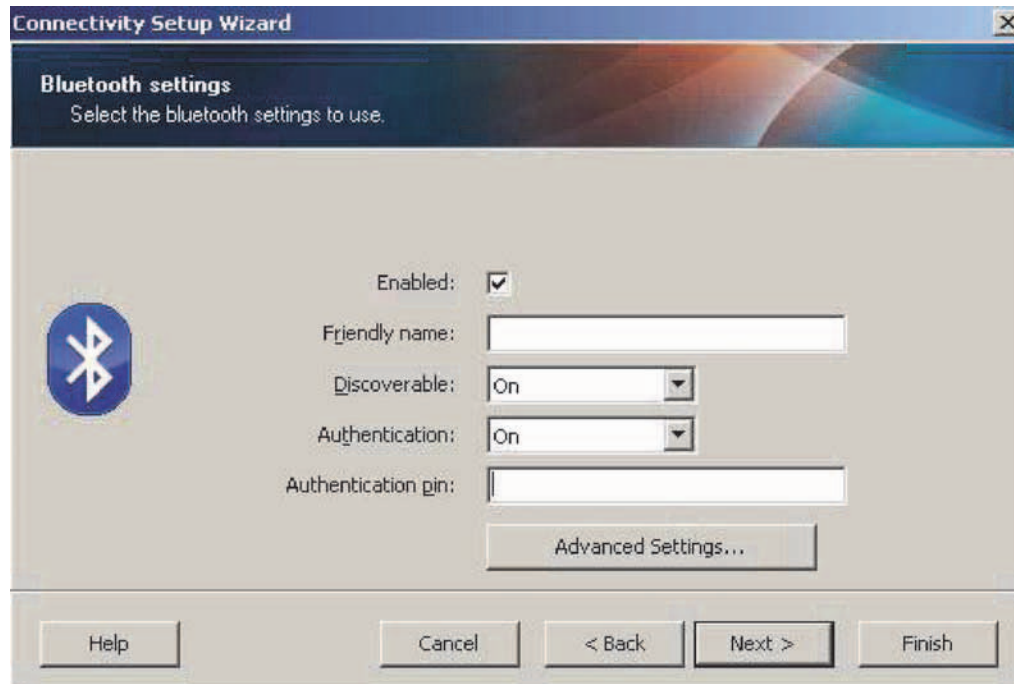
Connectivity Setup Wizard

Bluetooth settings
Select the bluetooth settings to use.

Enabled:
Friendly name:
Discoverable: On
Authentication: On
Authentication pin:
Advanced Settings...

Help
Cancel
< Back
Next >
Finish